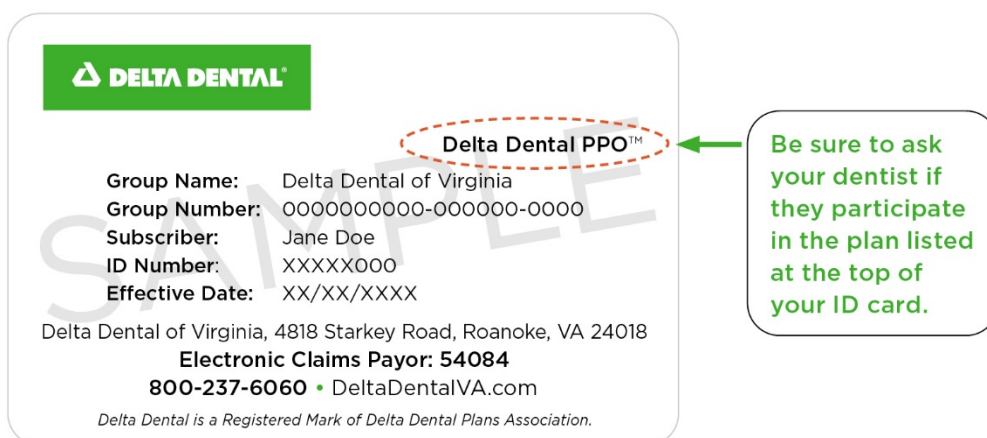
DELTA DENTAL®

Delta Dental PPO™

Group Name: Delta Dental of Virginia
Group Number: 0000000000-000000-0000
Subscriber: Jane Doe
ID Number: XXXXX000
Effective Date: XX/XX/XXXX

SAMPLE

Delta Dental of Virginia, 4818 Starkey Road, Roanoke, VA 24018
Electronic Claims Payor: 54084
800-237-6060 • DeltaDentalVA.com

Delta Dental is a Registered Mark of Delta Dental Plans Association.

Be sure to ask your dentist if they participate in the plan listed at the top of your ID card.